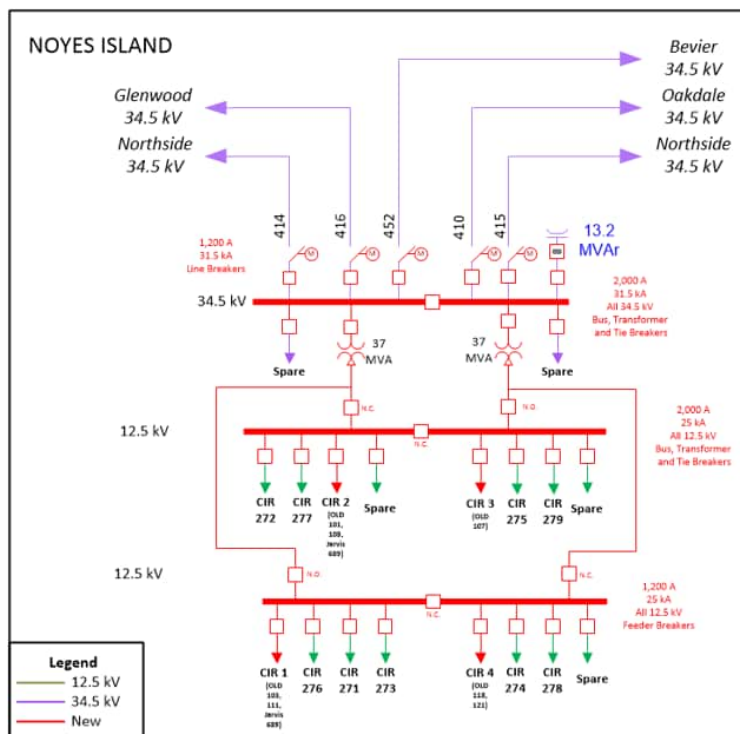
NOYES ISLAND

Glenwood 34.5 kV
Northside 34.5 kV

Bevier 34.5 kV
Oakdale 34.5 kV
Northside 34.5 kV

414
416
452
410
415

13.2 MVAr

1,200 A
31.5 kA
Line Breakers

2,000 A
31.5 kA
All 34.5 kV
Bus, Transformer and Tie Breakers

34.5 kV

Spare
37 MVA
37 MVA
Spare

N.C.
N.O.

2,000 A
25 kA
All 12.5 kV
Bus, Transformer and Tie Breakers

12.5 kV

N.C.

CIR 272
CIR 277
CIR 2 (OLD 101, 109, Jervis 689)
Spare
CIR 3 (OLD 107)
CIR 275
CIR 279
Spare

12.5 kV

N.O.
N.C.

1,200 A
25 kA
All 12.5 kV
Feeder Breakers

N.C.

CIR 1 (OLD 103, 111, Jervis 689)
CIR 276
CIR 271
CIR 273
CIR 4 (OLD 118, 121)
CIR 274
CIR 278
Spare

Legend
12.5 kV
34.5 kV
New